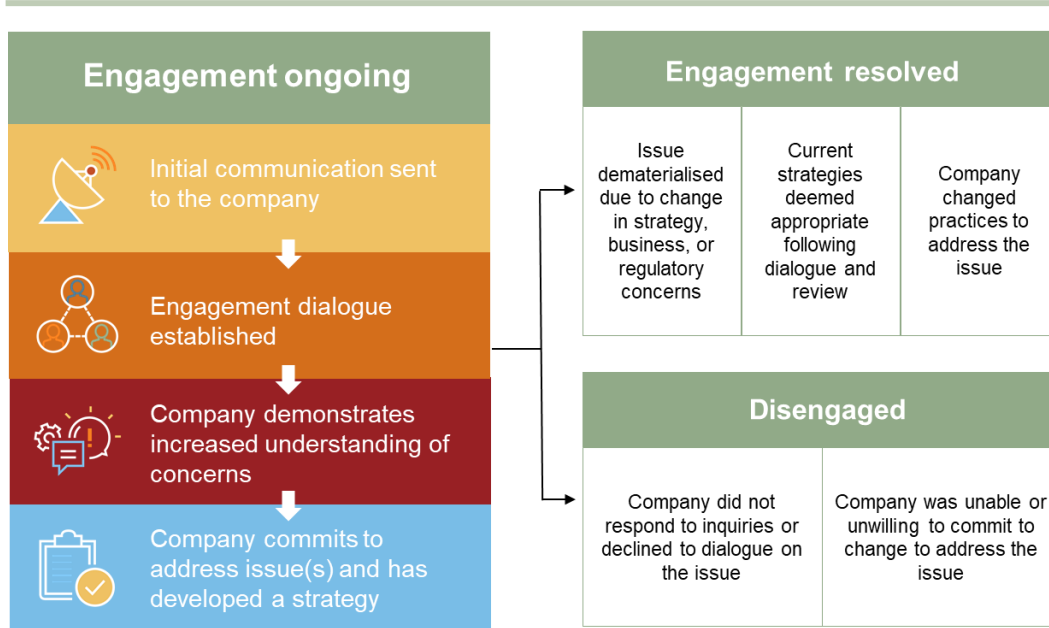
Engagement ongoing

Initial communication sent to the company

Engagement dialogue established

Company demonstrates increased understanding of concerns

Company commits to address issue(s) and has developed a strategy

Engagement resolved

| Issue dematerialised due to change in strategy, business, or regulatory concerns | Current strategies deemed appropriate following dialogue and review | Company changed practices to address the issue |
|---|---|---|

Disengaged

| Company did not respond to inquiries or declined to dialogue on the issue | Company was unable or unwilling to commit to change to address the issue |
|---|---|